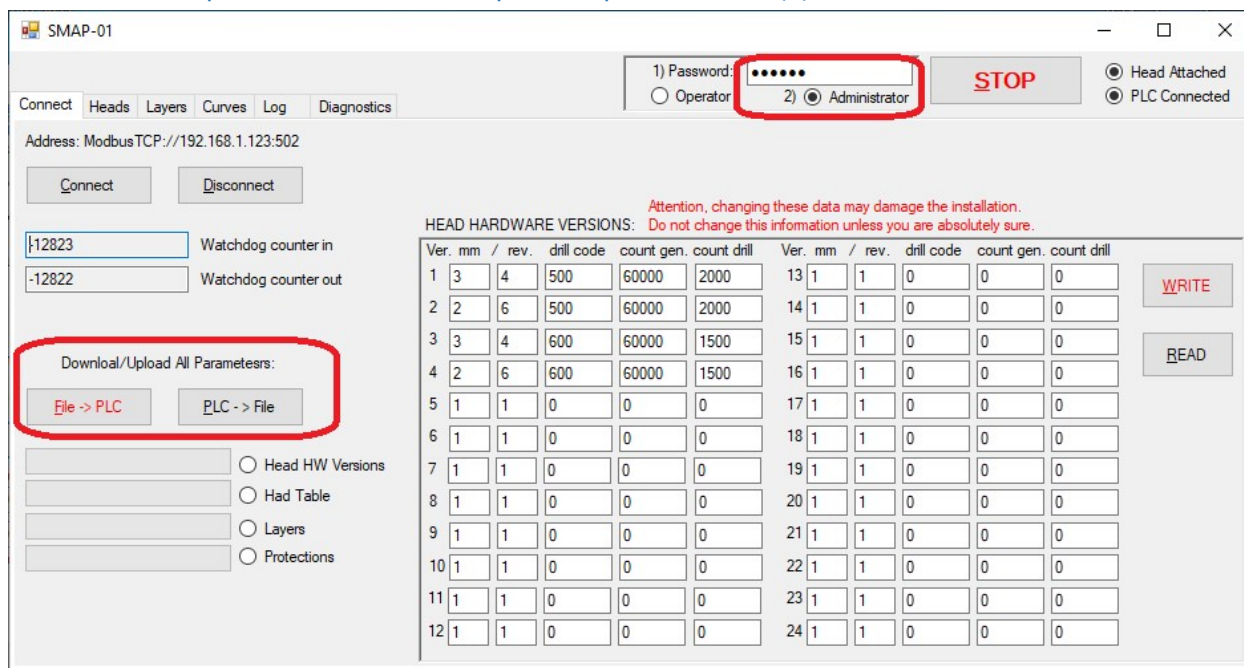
SMAP-01

1) Password: ••••••
Operator
2) Administrator

STOP

Head Attached
PLC Connected

Connect | Heads | Layers | Curves | Log | Diagnostics

Address: ModbusTCP://192.168.1.123:502

Connect
Disconnect

-12823 Watchdog counter in
-12822 Watchdog counter out

Download/Upload All Parametesrs:
File -> PLC
PLC -> File

Head HW Versions
Had Table
Layers
Protections

Attention, changing these data may damage the installation.
Do not change this information unless you are absolutely sure.

HEAD HARDWARE VERSIONS:

| Ver. | mm | / rev. | drill code | count gen. | count drill | Ver. | mm | / rev. | drill code | count gen. | count drill |
|---|---|---|---|---|---|---|---|---|---|---|---|
| 1 | 3 | 4 | 500 | 60000 | 2000 | 13 | 1 | 1 | 0 | 0 | 0 |
| 2 | 2 | 6 | 500 | 60000 | 2000 | 14 | 1 | 1 | 0 | 0 | 0 |
| 3 | 3 | 4 | 600 | 60000 | 1500 | 15 | 1 | 1 | 0 | 0 | 0 |
| 4 | 2 | 6 | 600 | 60000 | 1500 | 16 | 1 | 1 | 0 | 0 | 0 |
| 5 | 1 | 1 | 0 | 0 | 0 | 17 | 1 | 1 | 0 | 0 | 0 |
| 6 | 1 | 1 | 0 | 0 | 0 | 18 | 1 | 1 | 0 | 0 | 0 |
| 7 | 1 | 1 | 0 | 0 | 0 | 19 | 1 | 1 | 0 | 0 | 0 |
| 8 | 1 | 1 | 0 | 0 | 0 | 20 | 1 | 1 | 0 | 0 | 0 |
| 9 | 1 | 1 | 0 | 0 | 0 | 21 | 1 | 1 | 0 | 0 | 0 |
| 10 | 1 | 1 | 0 | 0 | 0 | 22 | 1 | 1 | 0 | 0 | 0 |
| 11 | 1 | 1 | 0 | 0 | 0 | 23 | 1 | 1 | 0 | 0 | 0 |
| 12 | 1 | 1 | 0 | 0 | 0 | 24 | 1 | 1 | 0 | 0 | 0 |

WRITE
READ